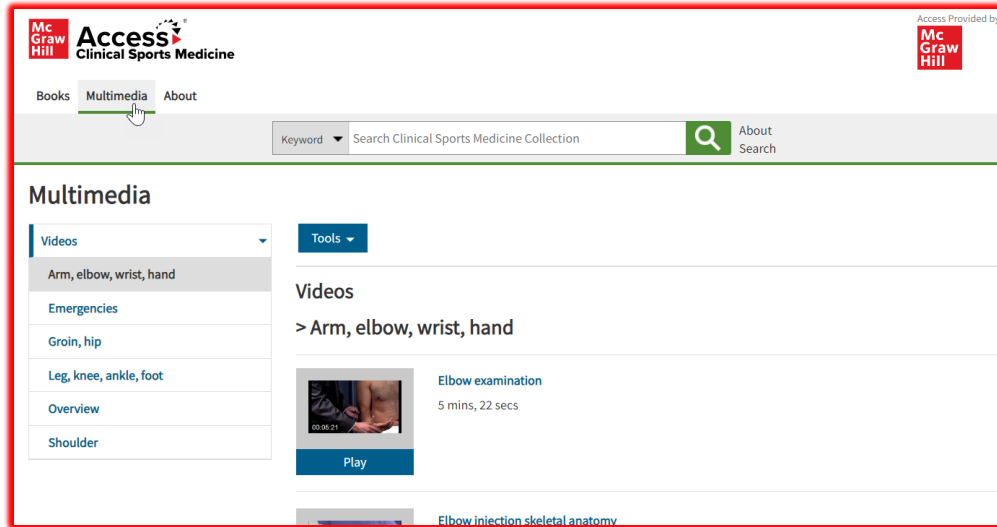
Mc Graw Hill Access® Clinical Sports Medicine

Access Provided by

Mc Graw Hill

Books Multimedia About

Keyword Search Clinical Sports Medicine Collection

About Search

Multimedia

Videos

Arm, elbow, wrist, hand

Emergencies

Groin, hip

Leg, knee, ankle, foot

Overview

Shoulder

Tools

Videos

> Arm, elbow, wrist, hand

00:05:21

Play

Elbow examination

5 mins, 22 secs

Elbow injection skeletal anatomy